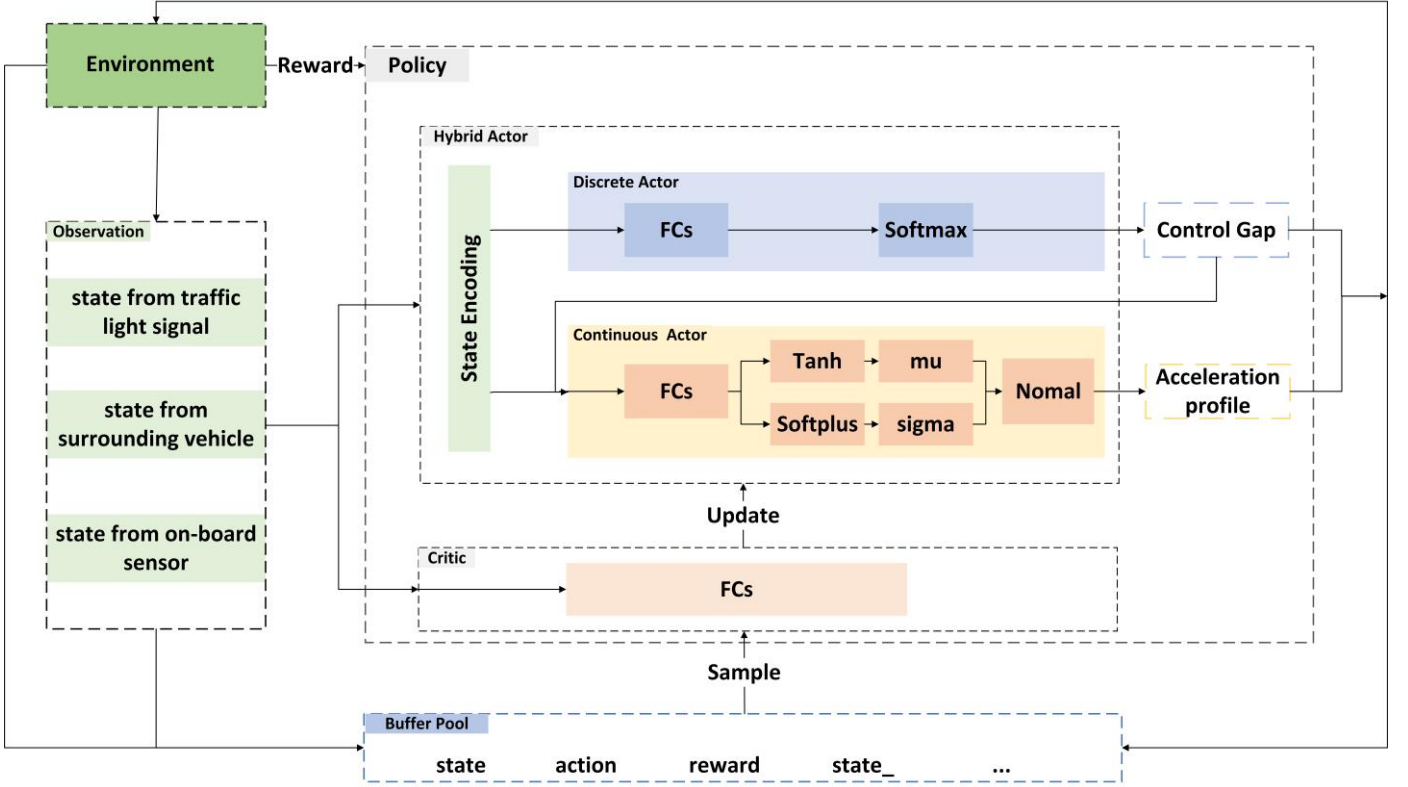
Environment

Reward

Policy

Hybrid Actor

Discrete Actor

State Encoding

FCs

Softmax

Control Gap

Observation

state from traffic light signal

state from surrounding vehicle

state from on-board sensor

Continuous Actor

FCs

Tanh

mu

Softplus

sigma

Nomal

Acceleration profile

Update

Critic

FCs

Sample

Buffer Pool

state

action

reward

state_

...